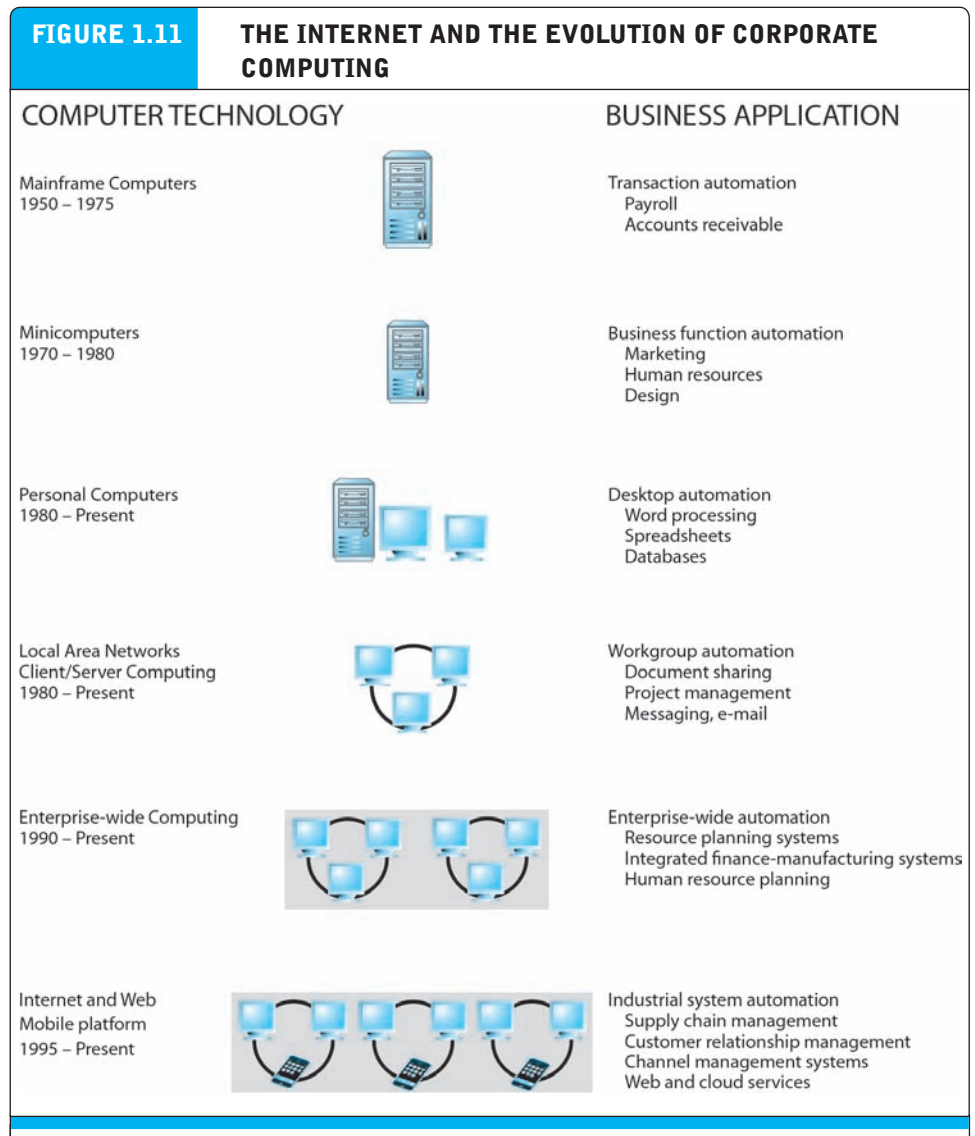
FIGURE 1.11 THE INTERNET AND THE EVOLUTION OF CORPORATE COMPUTING

| COMPUTER TECHNOLOGY | BUSINESS APPLICATION |
|---|---|
| Mainframe Computers 1950 – 1975 | Transaction automation<br>Payroll<br>Accounts receivable |
| Minicomputers 1970 – 1980 | Business function automation<br>Marketing<br>Human resources<br>Design |
| Personal Computers 1980 – Present | Desktop automation<br>Word processing<br>Spreadsheets<br>Databases |
| Local Area Networks Client/Server Computing 1980 – Present | Workgroup automation<br>Document sharing<br>Project management<br>Messaging, e-mail |
| Enterprise-wide Computing 1990 – Present | Enterprise-wide automation<br>Resource planning systems<br>Integrated finance-manufacturing systems<br>Human resource planning |
| Internet and Web Mobile platform 1995 – Present | Industrial system automation<br>Supply chain management<br>Customer relationship management<br>Channel management systems<br>Web and cloud services |